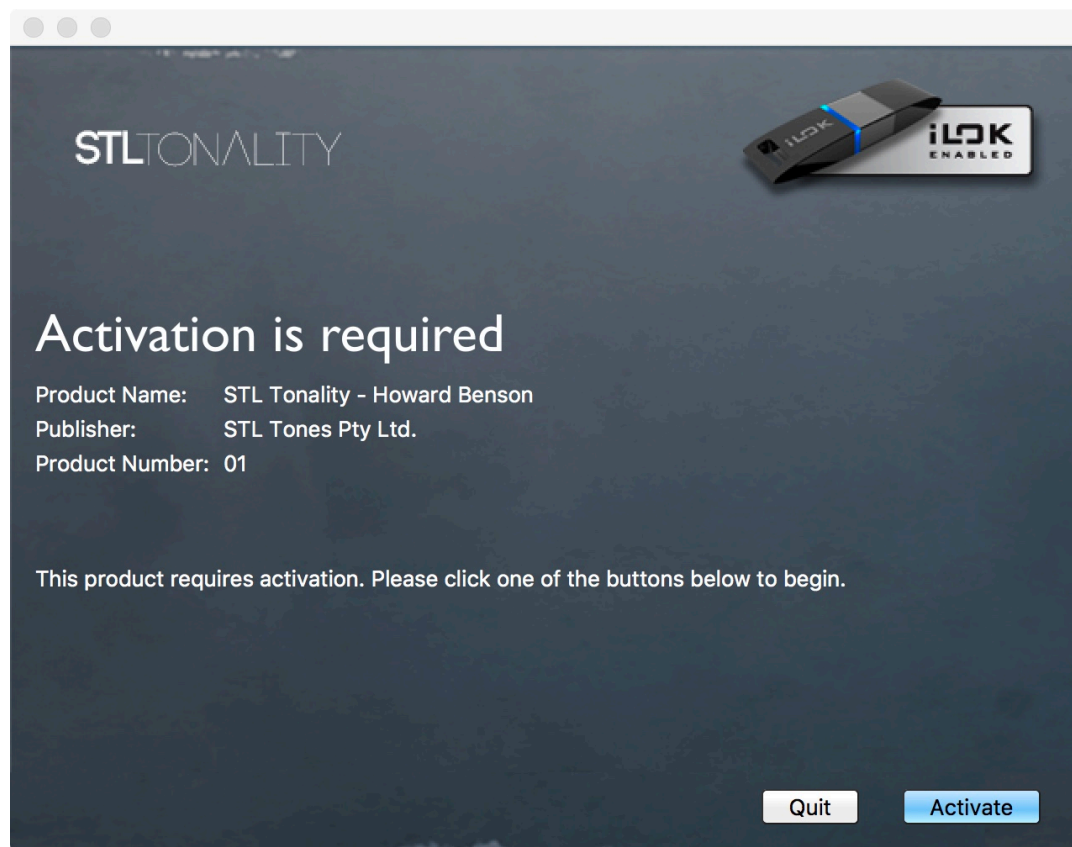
STLTONALITY

iLOK ENABLED

Activation is required

Product Name: STL Tonality - Howard Benson
Publisher: STL Tones Pty Ltd.
Product Number: 01

This product requires activation. Please click one of the buttons below to begin.

Quit

Activate